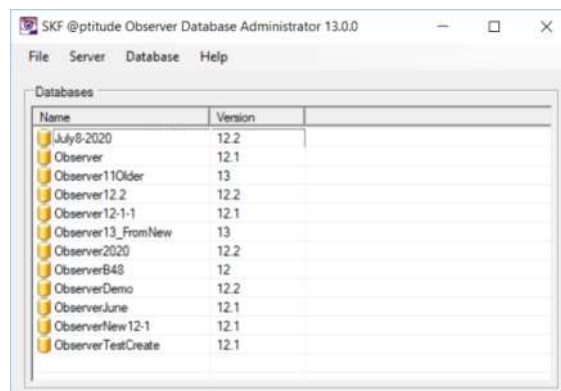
SKF @ptitude Observer Database Administrator 13.0.0

File Server Database Help

Databases

| Name | Version |
|---|---|
| July8-2020 | 12.2 |
| Observer | 12.1 |
| Observer11Older | 13 |
| Observer12.2 | 12.2 |
| Observer12-1-1 | 12.1 |
| Observer13_FromNew | 13 |
| Observer2020 | 12.2 |
| ObserverB48 | 12 |
| ObserverDemo | 12.2 |
| ObserverJune | 12.1 |
| ObserverNew12-1 | 12.1 |
| ObserverTestCreate | 12.1 |